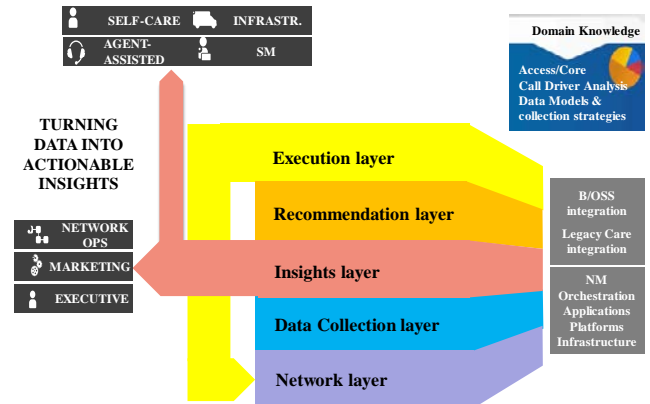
SELF-CARE
INFRASTR.
AGENT-ASSISTED
SM

Domain Knowledge
Access/Core
Call Driver Analysis
Data Models & collection strategies

TURNING DATA INTO ACTIONABLE INSIGHTS

Execution layer
Recommendation layer
Insights layer
Data Collection layer
Network layer

NETWORK OPS
MARKETING
EXECUTIVE

B/OSS integration
Legacy Care integration

NM
Orchestration
Applications
Platforms
Infrastructure